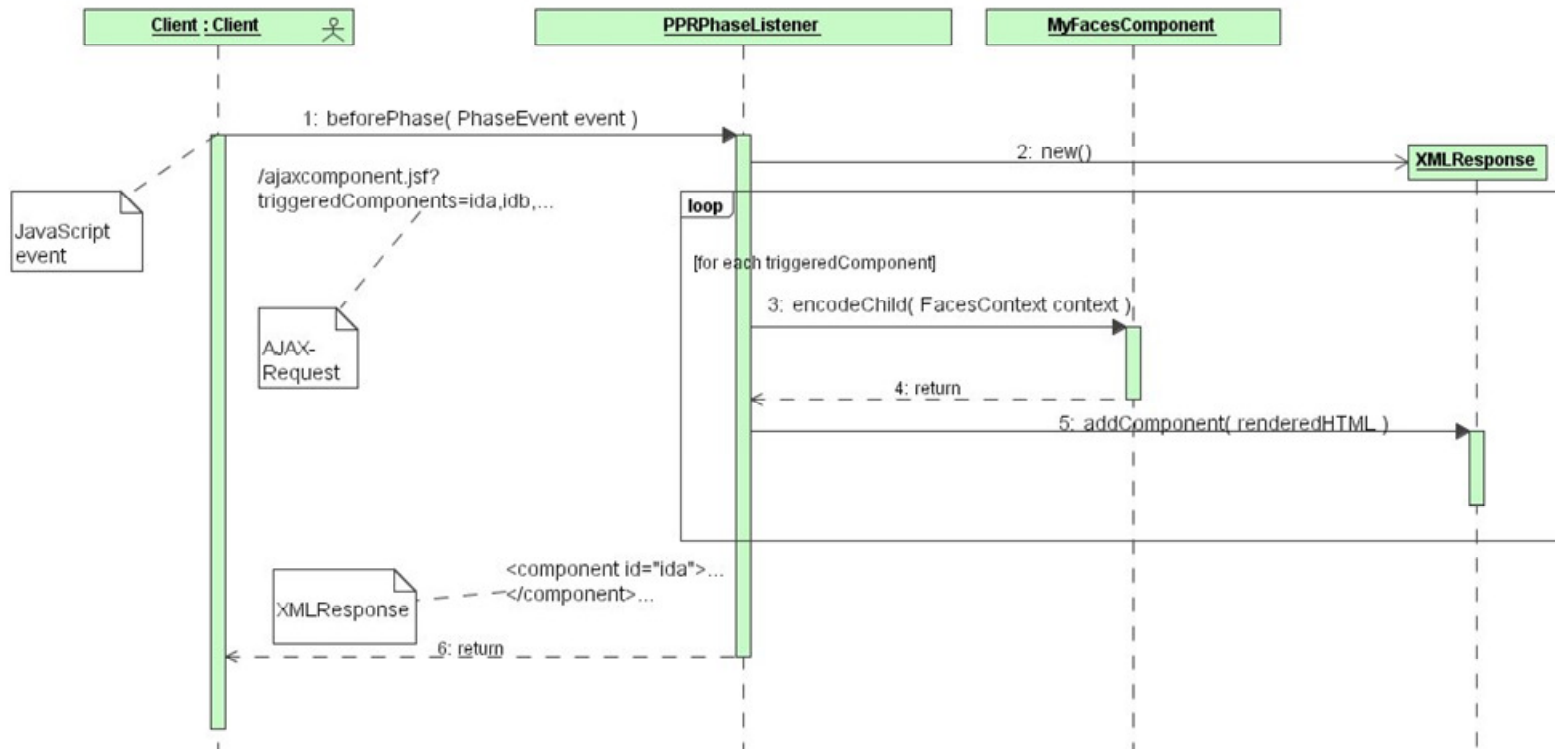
Client : Client

PPRPhaseListener

MyFacesComponent

1: beforePhase( PhaseEvent event )

2: new()

XMLResponse

/ajaxcomponent.jsf?
triggeredComponents=ida,idb,...

JavaScript
event

loop

[for each triggeredComponent]

3: encodeChild( FacesContext context )

AJAX-
Request

4: return

5: addComponent( renderedHTML )

<component id="ida">...
</component>...

XMLResponse

6: return